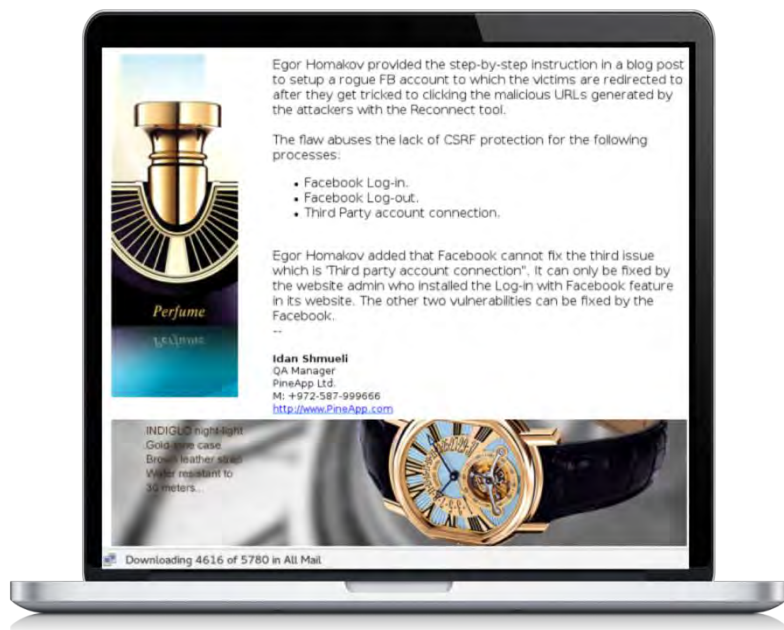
Perfume

Egor Homakov provided the step-by-step instruction in a blog post to setup a rogue FB account to which the victims are redirected to after they get tricked to clicking the malicious URLs generated by the attackers with the Reconnect tool.

The flaw abuses the lack of CSRF protection for the following processes:

- Facebook Log-in.
- Facebook Log-out.
- Third Party account connection.

Egor Homakov added that Facebook cannot fix the third issue which is 'Third party account connection". It can only be fixed by the website admin who installed the Log-in with Facebook feature in its website. The other two vulnerabilities can be fixed by the Facebook.
--

Idan Shmueli
QA Manager
PineApp Ltd.
M: +972-587-999666
http://www.PineApp.com

INDIGLO night-light
Gold-tone case
Brown leather strap
Water resistant to
30 meters...

Downloading 4616 of 5780 in All Mail